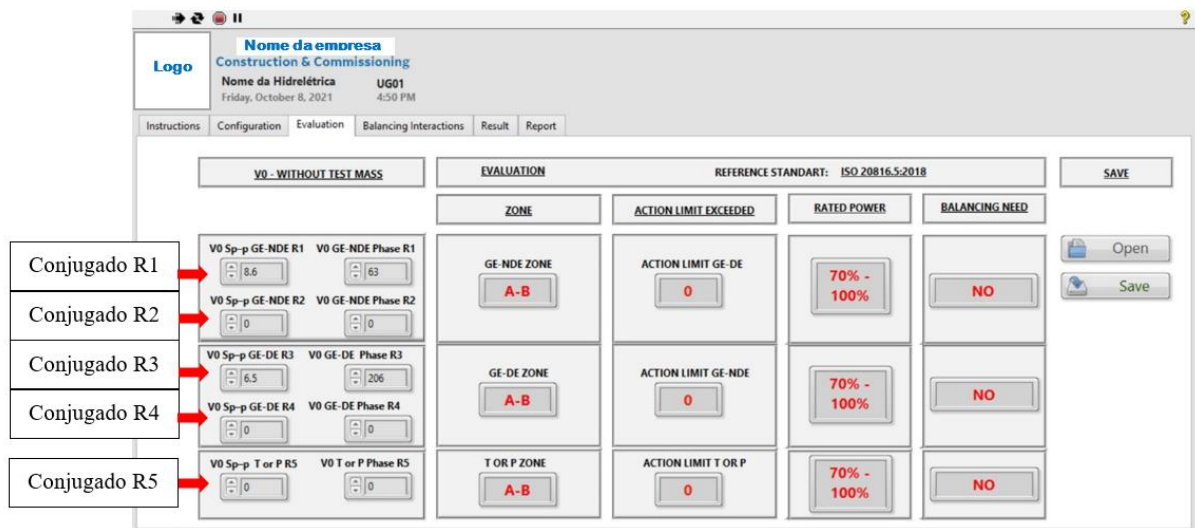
?

Logo

Nome da empresa
Construction & Commissioning
Nome da Hidrelétrica
Friday, October 8, 2021
UG01
4:50 PM

Instructions | Configuration | Evaluation | Balancing Interactions | Result | Report

V0 - WITHOUT TEST MASS

EVALUATION

REFERENCE STANDART: ISO 20816.5:2018

SAVE

ZONE

ACTION LIMIT EXCEEDED

RATED POWER

BALANCING NEED

Conjugado R1

V0 Sp-p GE-NDE R1 8.6
V0 GE-NDE Phase R1 63

Conjugado R2

V0 Sp-p GE-NDE R2 0
V0 GE-NDE Phase R2 0

GE-NDE ZONE
A-B

ACTION LIMIT GE-DE
0

70% - 100%

NO

Open

Save

Conjugado R3

V0 Sp-p GE-DE R3 6.5
V0 GE-DE Phase R3 206

Conjugado R4

V0 Sp-p GE-DE R4 0
V0 GE-DE Phase R4 0

GE-DE ZONE
A-B

ACTION LIMIT GE-NDE
0

70% - 100%

NO

Conjugado R5

V0 Sp-p T or P R5 0
V0 T or P Phase R5 0

T OR P ZONE
A-B

ACTION LIMIT T OR P
0

70% - 100%

NO